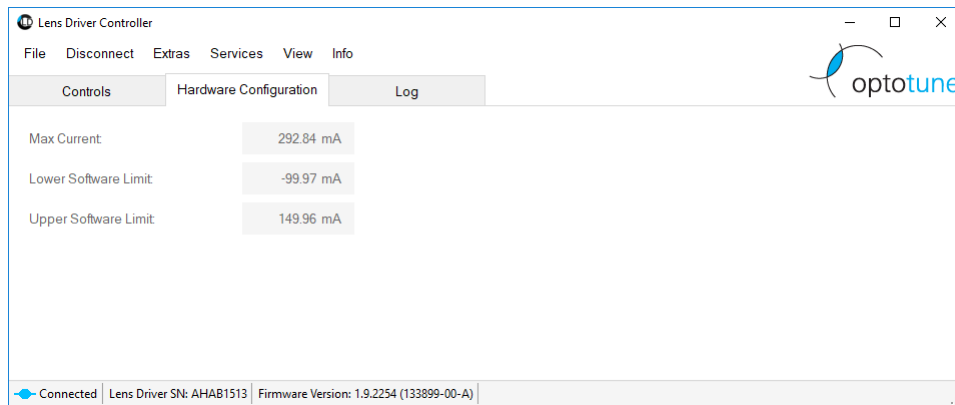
Lens Driver Controller

File Disconnect Extras Services View Info

optotune

Controls Hardware Configuration Log

Max Current: 292.84 mA

Lower Software Limit: -99.97 mA

Upper Software Limit: 149.96 mA

Connected | Lens Driver SN: AHAB1513 | Firmware Version: 1.9.2254 (133899-00-A)